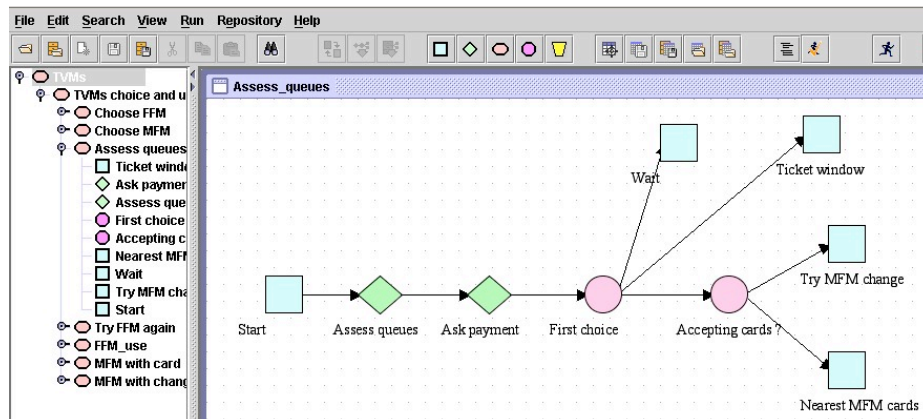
File Edit Search View Run Repository Help

TVMs
TVMs choice and u
Choose FFM
Choose MFM
Assess queues
Ticket windo
Ask paymer
Assess que
First choice
Accepting c
Nearest MFI
Wait
Try MFM cha
Start
Try FFM again
FFM_use
MFM with card
MFM with chang

Assess_queues

Wait
Ticket window
Try MFM change
Start
Assess queues
Ask payment
First choice
Accepting cards ?
Nearest MFM cards